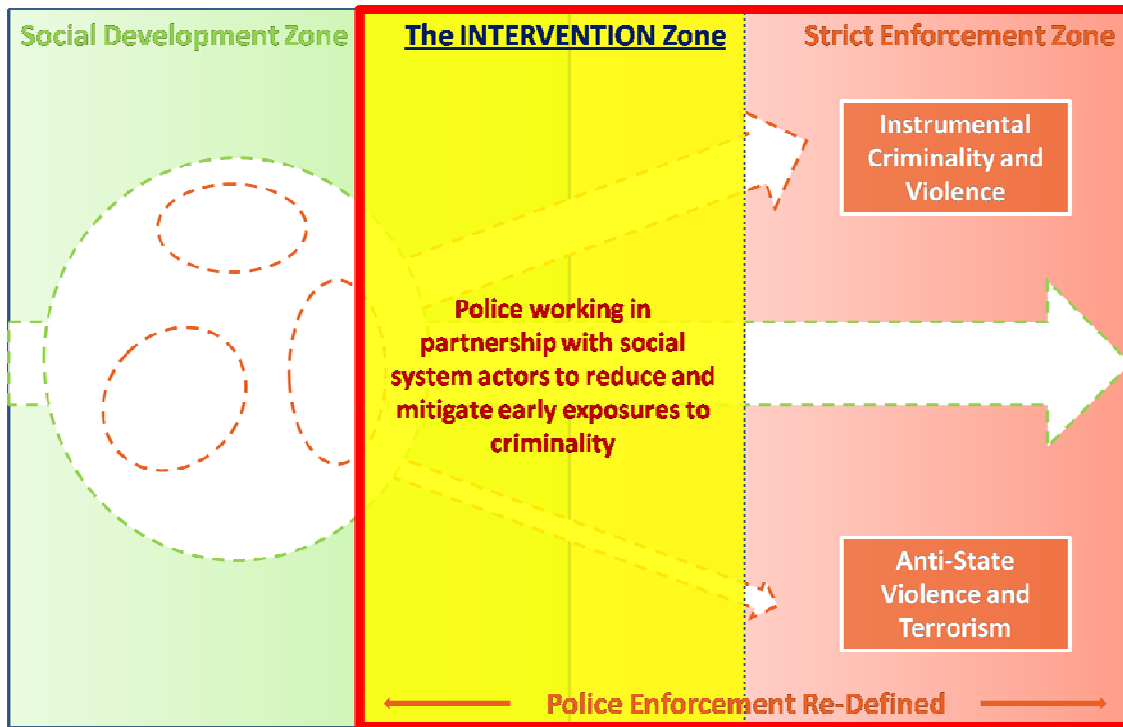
Social Development Zone

The INTERVENTION Zone

Strict Enforcement Zone

Instrumental Criminality and Violence

Police working in partnership with social system actors to reduce and mitigate early exposures to criminality

Anti-State Violence and Terrorism

Police Enforcement Re-Defined